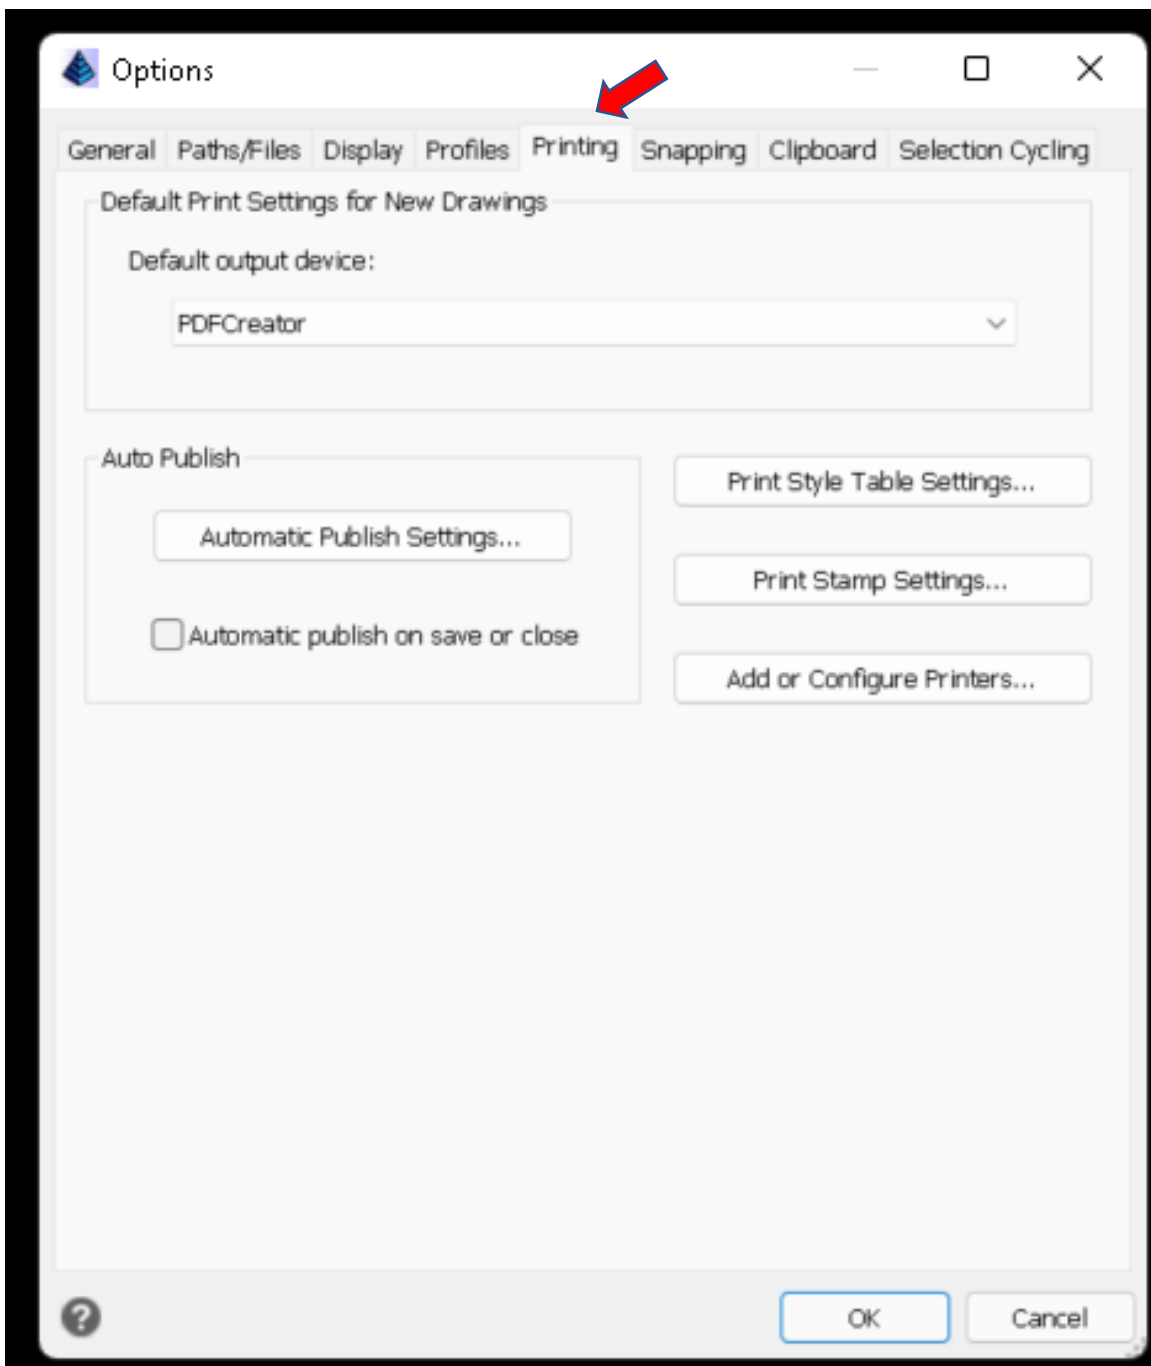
Options

General Paths/Files Display Profiles Printing Snapping Clipboard Selection Cycling

Default Print Settings for New Drawings

Default output device:

PDFCreator

Auto Publish

Automatic Publish Settings...

Automatic publish on save or close

Print Style Table Settings...

Print Stamp Settings...

Add or Configure Printers...

OK

Cancel